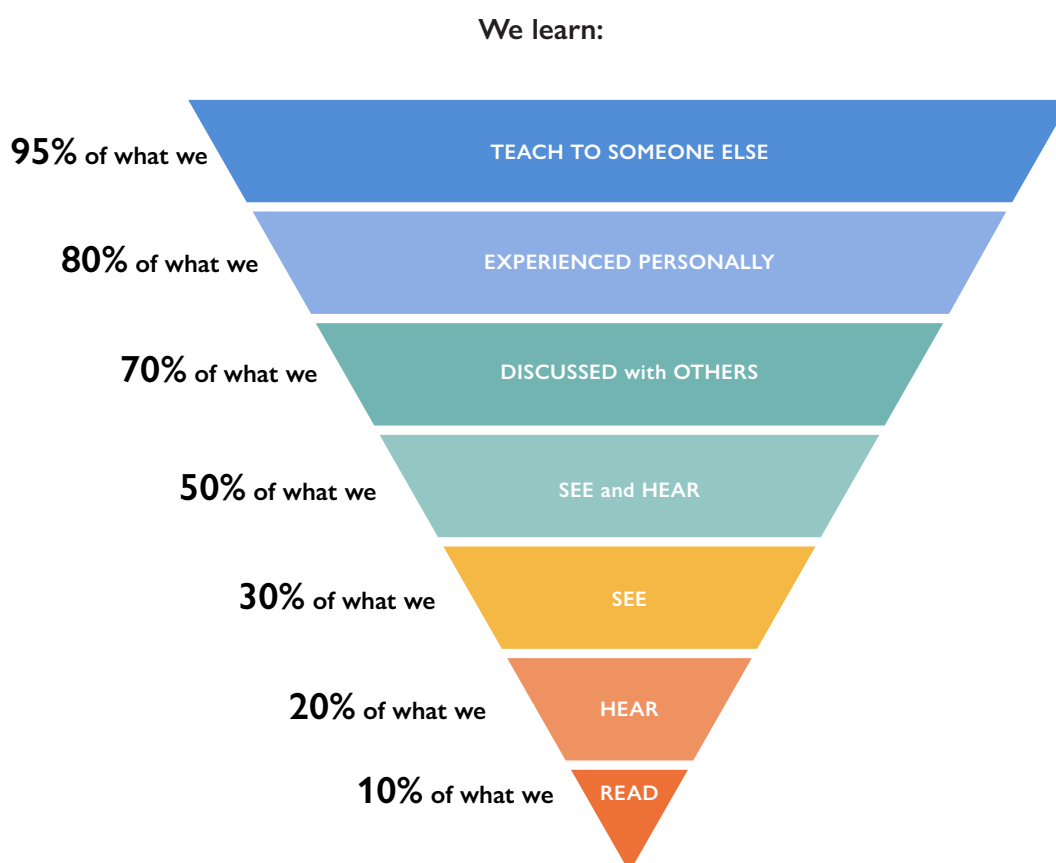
We learn:

95% of what we TEACH TO SOMEONE ELSE

80% of what we EXPERIENCED PERSONALLY

70% of what we DISCUSSED with OTHERS

50% of what we SEE and HEAR

30% of what we SEE

20% of what we HEAR

10% of what we READ